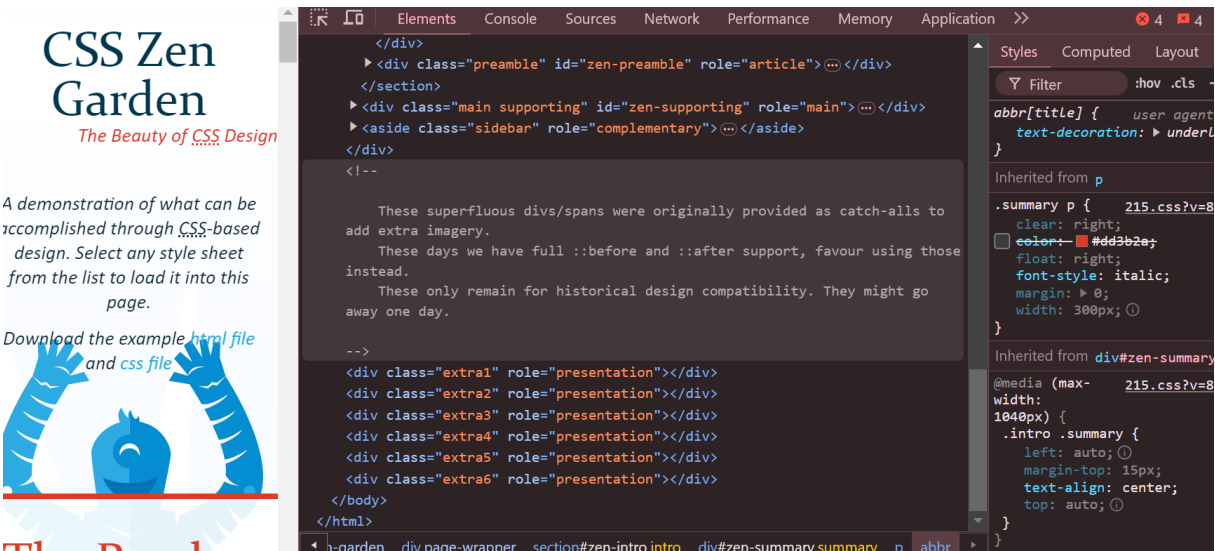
CSS Zen Garden
The Beauty of CSS Design

A demonstration of what can be accomplished through CSS-based design. Select any style sheet from the list to load it into this page.

Download the example html file and css file

Elements Console Sources Network Performance Memory Application >> 4 4

</div>
▶ <div class="preamble" id="zen-preamble" role="article"> ⋯ </div>
</section>
▶ <div class="main supporting" id="zen-supporting" role="main"> ⋯ </div>
▶ <aside class="sidebar" role="complementary"> ⋯ </aside>
</div>
<!--

These superfluous divs/spans were originally provided as catch-alls to add extra imagery.
These days we have full ::before and ::after support, favour using those instead.
These only remain for historical design compatibility. They might go away one day.

-->
<div class="extra1" role="presentation"></div>
<div class="extra2" role="presentation"></div>
<div class="extra3" role="presentation"></div>
<div class="extra4" role="presentation"></div>
<div class="extra5" role="presentation"></div>
<div class="extra6" role="presentation"></div>
</body>
</html>

n-garden div.page-wrapper section#zen-intro.intro div#zen-summary.summary p abbr

Styles Computed Layout
Filter :hov .cls
abbr[title] { user agent
text-decoration: ▶ underl
}
Inherited from p
.summary p { 215.css?v=8
clear: right;
color: #dd3b2a;
float: right;
font-style: italic;
margin: ▶ 0;
width: 300px;
}
Inherited from div#zen-summary
@media (max-width: 1040px) { 215.css?v=8
.intro .summary {
left: auto;
margin-top: 15px;
text-align: center;
top: auto;
}
}